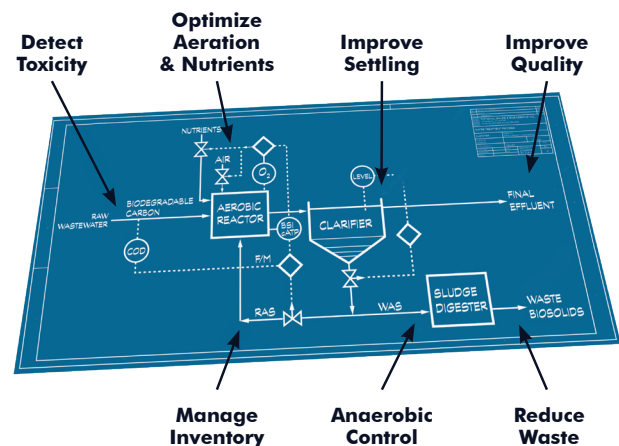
Detect Toxicity

Optimize Aeration & Nutrients

Improve Settling

Improve Quality

NUTRIENTS

AIR

$O_2$

LEVEL

RAW WASTEWATER

BIODEGRADABLE CARBON

AEROBIC REACTOR

BSI cATP

CLARIFIER

FINAL EFFLUENT

COD

F/M

RAS

WAS

SLUDGE DIGESTER

WASTE BIOSOLIDS

Manage Inventory

Anaerobic Control

Reduce Waste